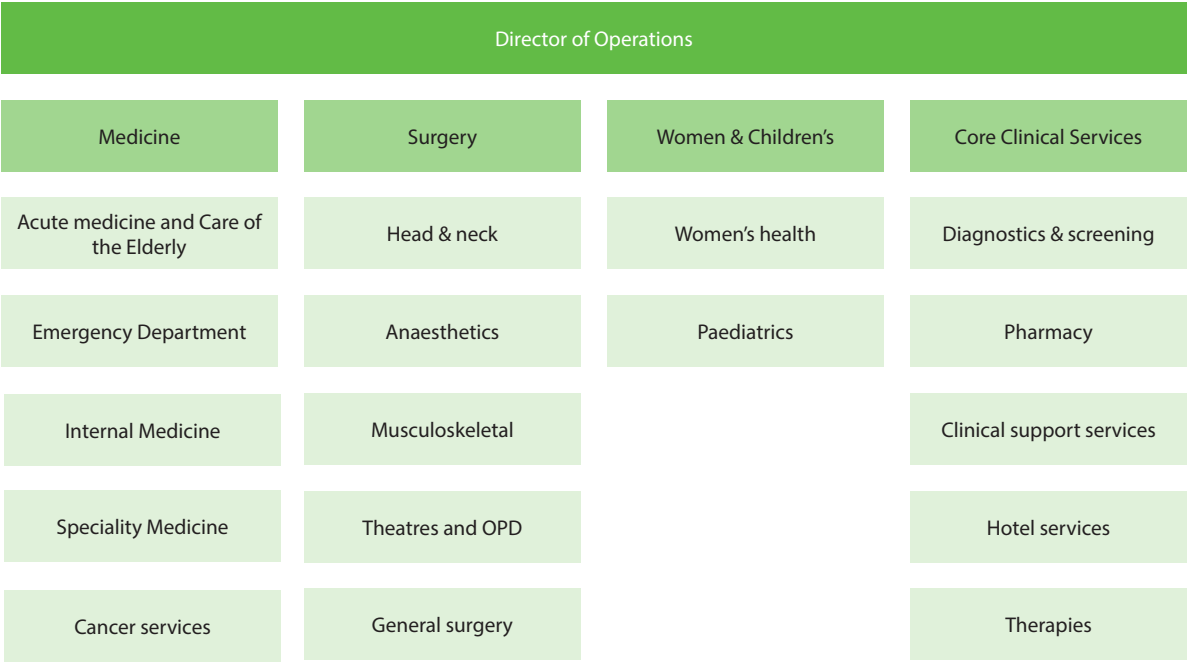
Director of Operations

Medicine

Acute medicine and Care of the Elderly

Emergency Department

Internal Medicine

Speciality Medicine

Cancer services

Surgery

Head & neck

Anaesthetics

Musculoskeletal

Theatres and OPD

General surgery

Women & Children's

Women's health

Paediatrics

Core Clinical Services

Diagnostics & screening

Pharmacy

Clinical support services

Hotel services

Therapies